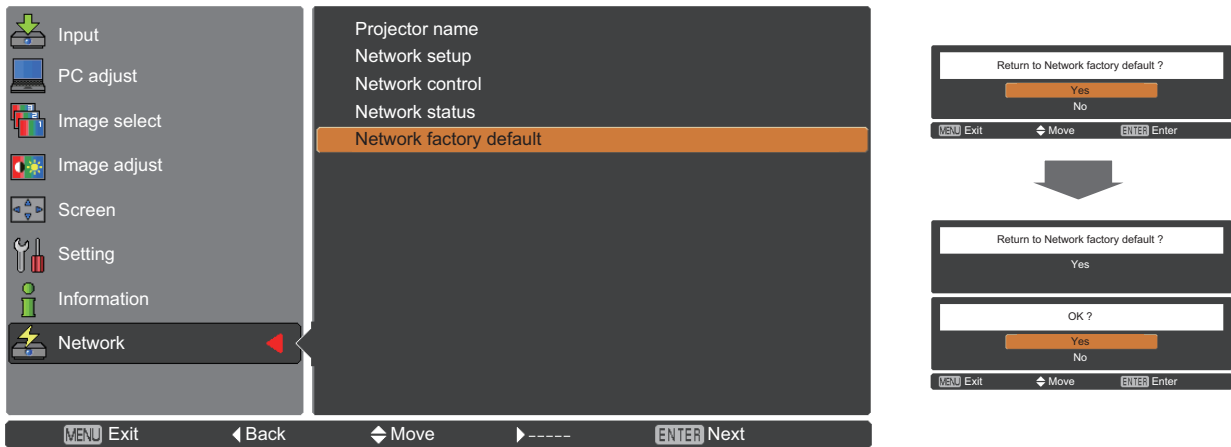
Input
PC adjust
Image select
Image adjust
Screen
Setting
Information
Network

Projector name
Network setup
Network control
Network status
Network factory default

MENU Exit ◀Back ⬍Move ▶----- ENTER Next

Return to Network factory default ?
Yes
No
MENU Exit ⬍Move ENTER Enter

Return to Network factory default ?
Yes

OK ?
Yes
No
MENU Exit ⬍Move ENTER Enter